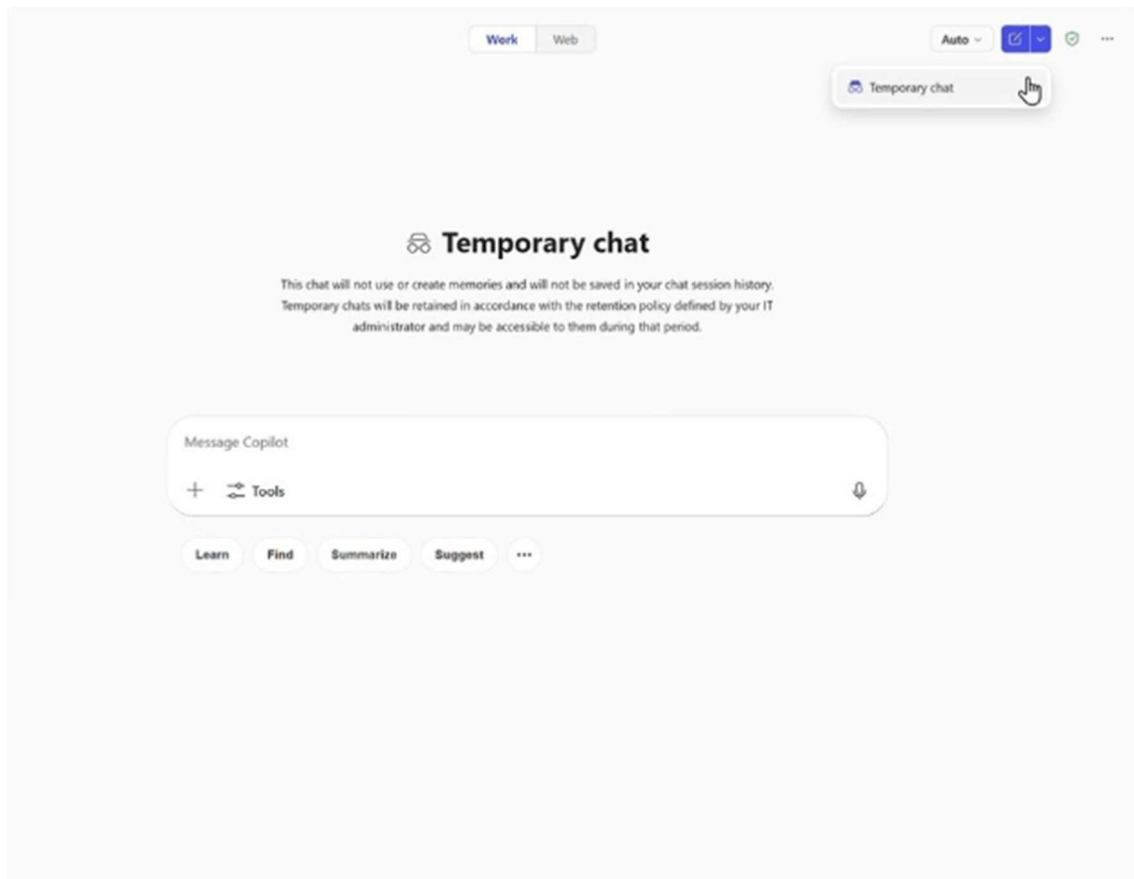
Work Web

Auto

Temporary chat

Temporary chat

This chat will not use or create memories and will not be saved in your chat session history. Temporary chats will be retained in accordance with the retention policy defined by your IT administrator and may be accessible to them during that period.

Message Copilot

+ Tools

Learn Find Summarize Suggest ···